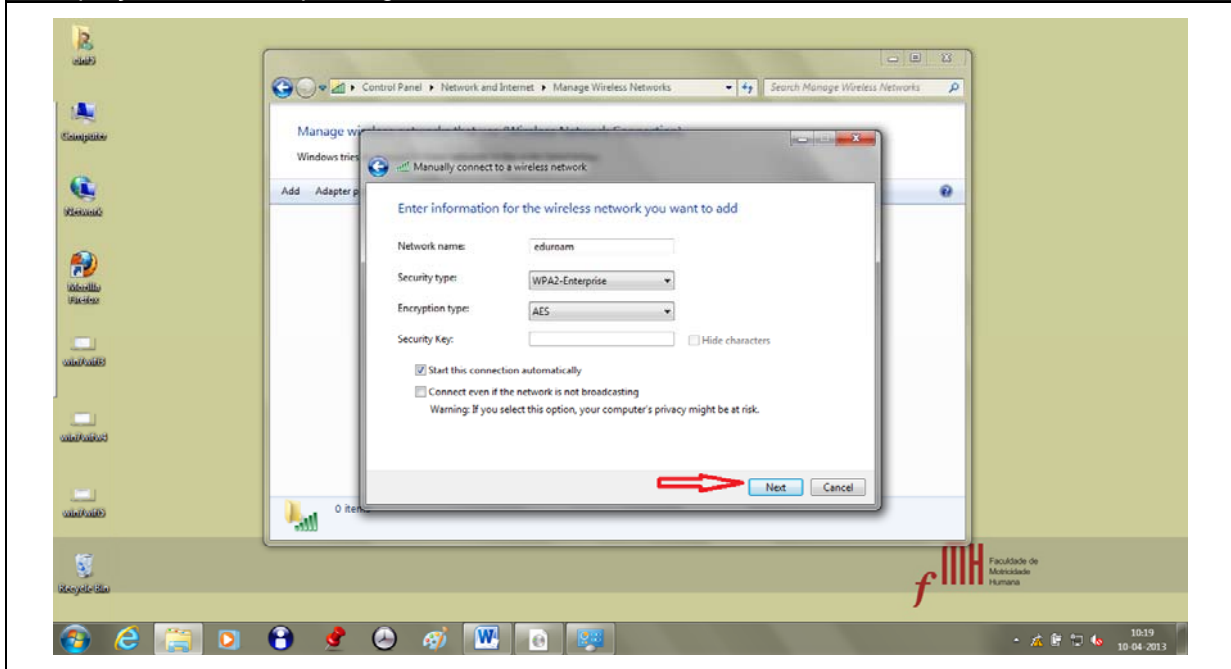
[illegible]

Computer

Network

Mozilla Firefox

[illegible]

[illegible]

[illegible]

Recycle Bin

Control Panel ▸ Network and Internet ▸ Manage Wireless Networks

Search Manage Wireless Networks

Manage wi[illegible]

Windows tries

Add Adapter p

Manually connect to a wireless network

Enter information for the wireless network you want to add

Network name: eduroam

Security type: WPA2-Enterprise

Encryption type: AES

Security Key:

Hide characters

Start this connection automatically

Connect even if the network is not broadcasting

Warning: If you select this option, your computer's privacy might be at risk.

Next

Cancel

0 item

Faculdade de Motricidade Humana

10:19
10-04-2013